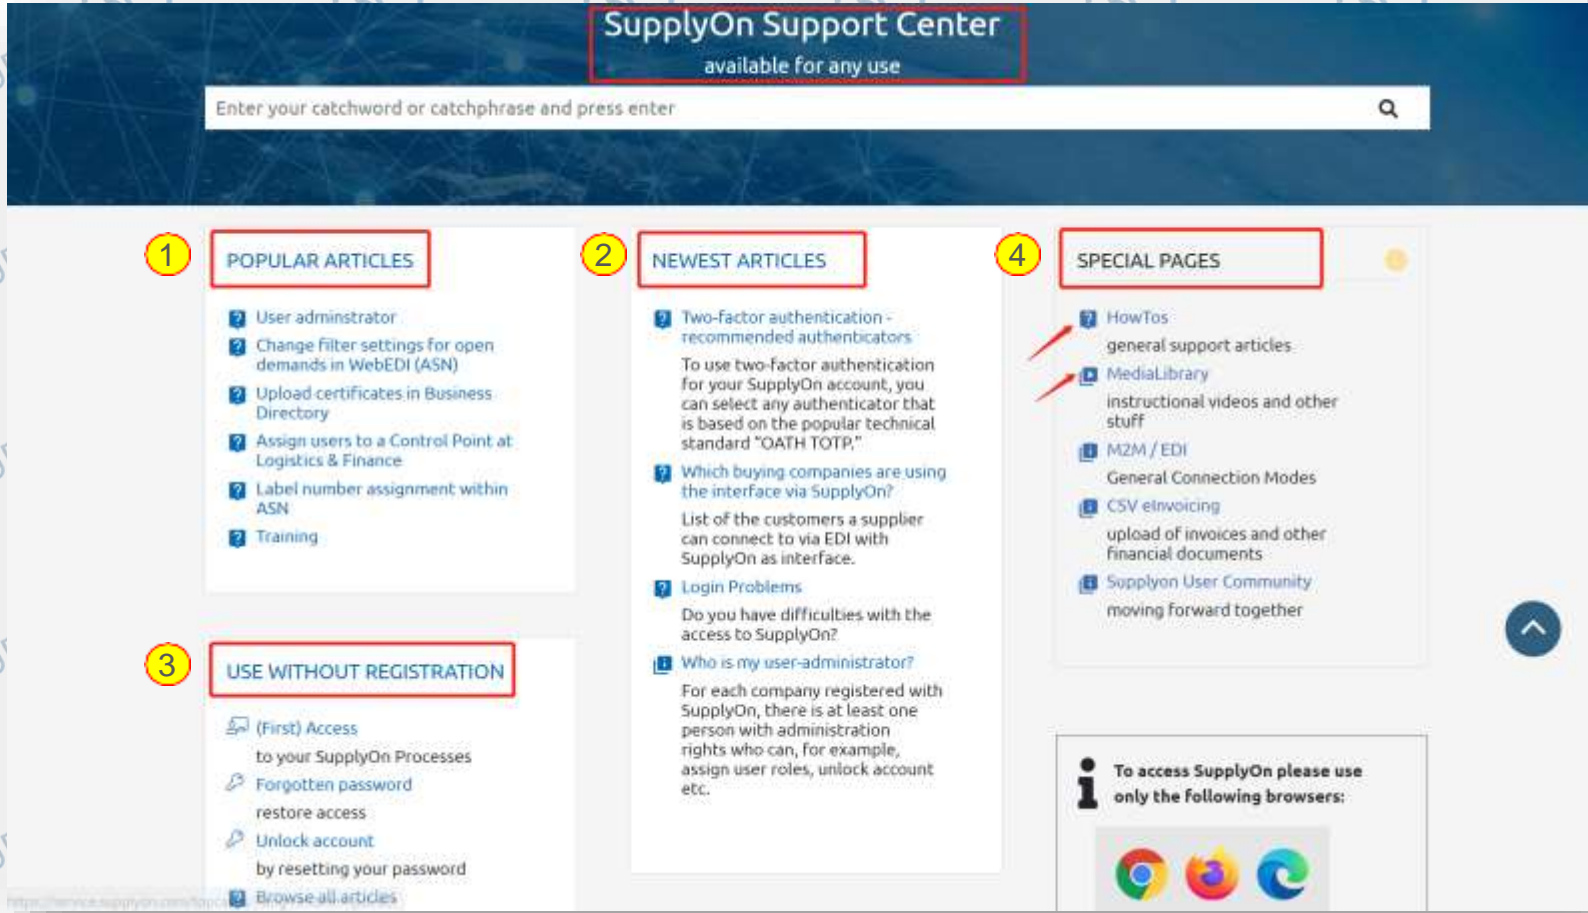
SupplyOn Support Center
available for any use

Enter your catchword or catchphrase and press enter

1

POPULAR ARTICLES

User adminstrator

Change filter settings for open demands in WebEDI (ASN)

Upload certificates in Business Directory

Assign users to a Control Point at Logistics & Finance

Label number assignment within ASN

Training

2

NEWEST ARTICLES

Two-factor authentication - recommended authenticators

To use two-factor authentication for your SupplyOn account, you can select any authenticator that is based on the popular technical standard "OATH TOTP."

Which buying companies are using the interface via SupplyOn?

List of the customers a supplier can connect to via EDI with SupplyOn as interface.

Login Problems

Do you have difficulties with the access to SupplyOn?

Who is my user-administrator?

For each company registered with SupplyOn, there is at least one person with administration rights who can, for example, assign user roles, unlock account etc.

4

SPECIAL PAGES

HowTos

general support articles

MediaLibrary

instructional videos and other stuff

M2M / EDI

General Connection Modes

CSV eInvoicing

upload of invoices and other financial documents

Supplyon User Community

moving forward together

3

USE WITHOUT REGISTRATION

(First) Access

to your SupplyOn Processes

Forgotten password

restore access

Unlock account

by resetting your password

Browse all articles

To access SupplyOn please use only the following browsers:

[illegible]